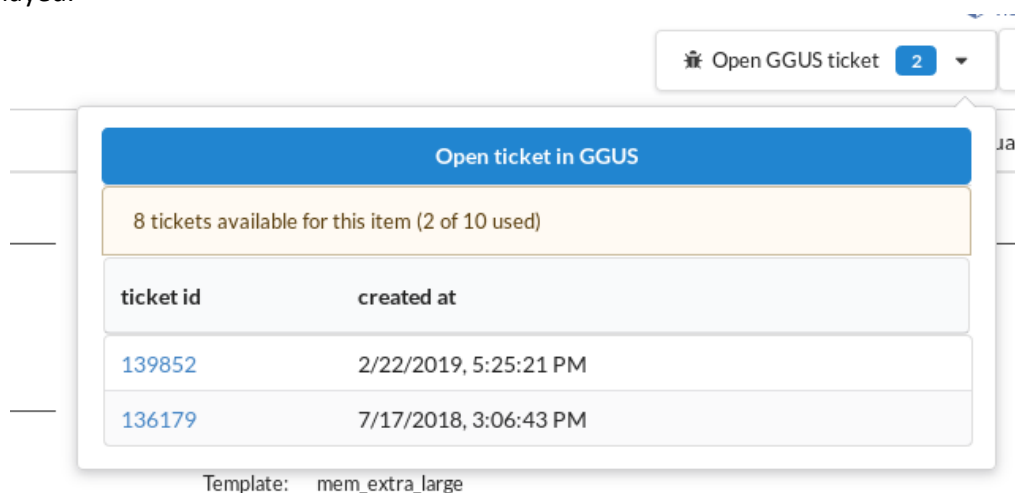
Open GGUS ticket 2

Open ticket in GGUS

8 tickets available for this item (2 of 10 used)

| ticket id | created at |
|---|---|
| 139852 | 2/22/2019, 5:25:21 PM |
| 136179 | 7/17/2018, 3:06:43 PM |

Template: mem_extra_large